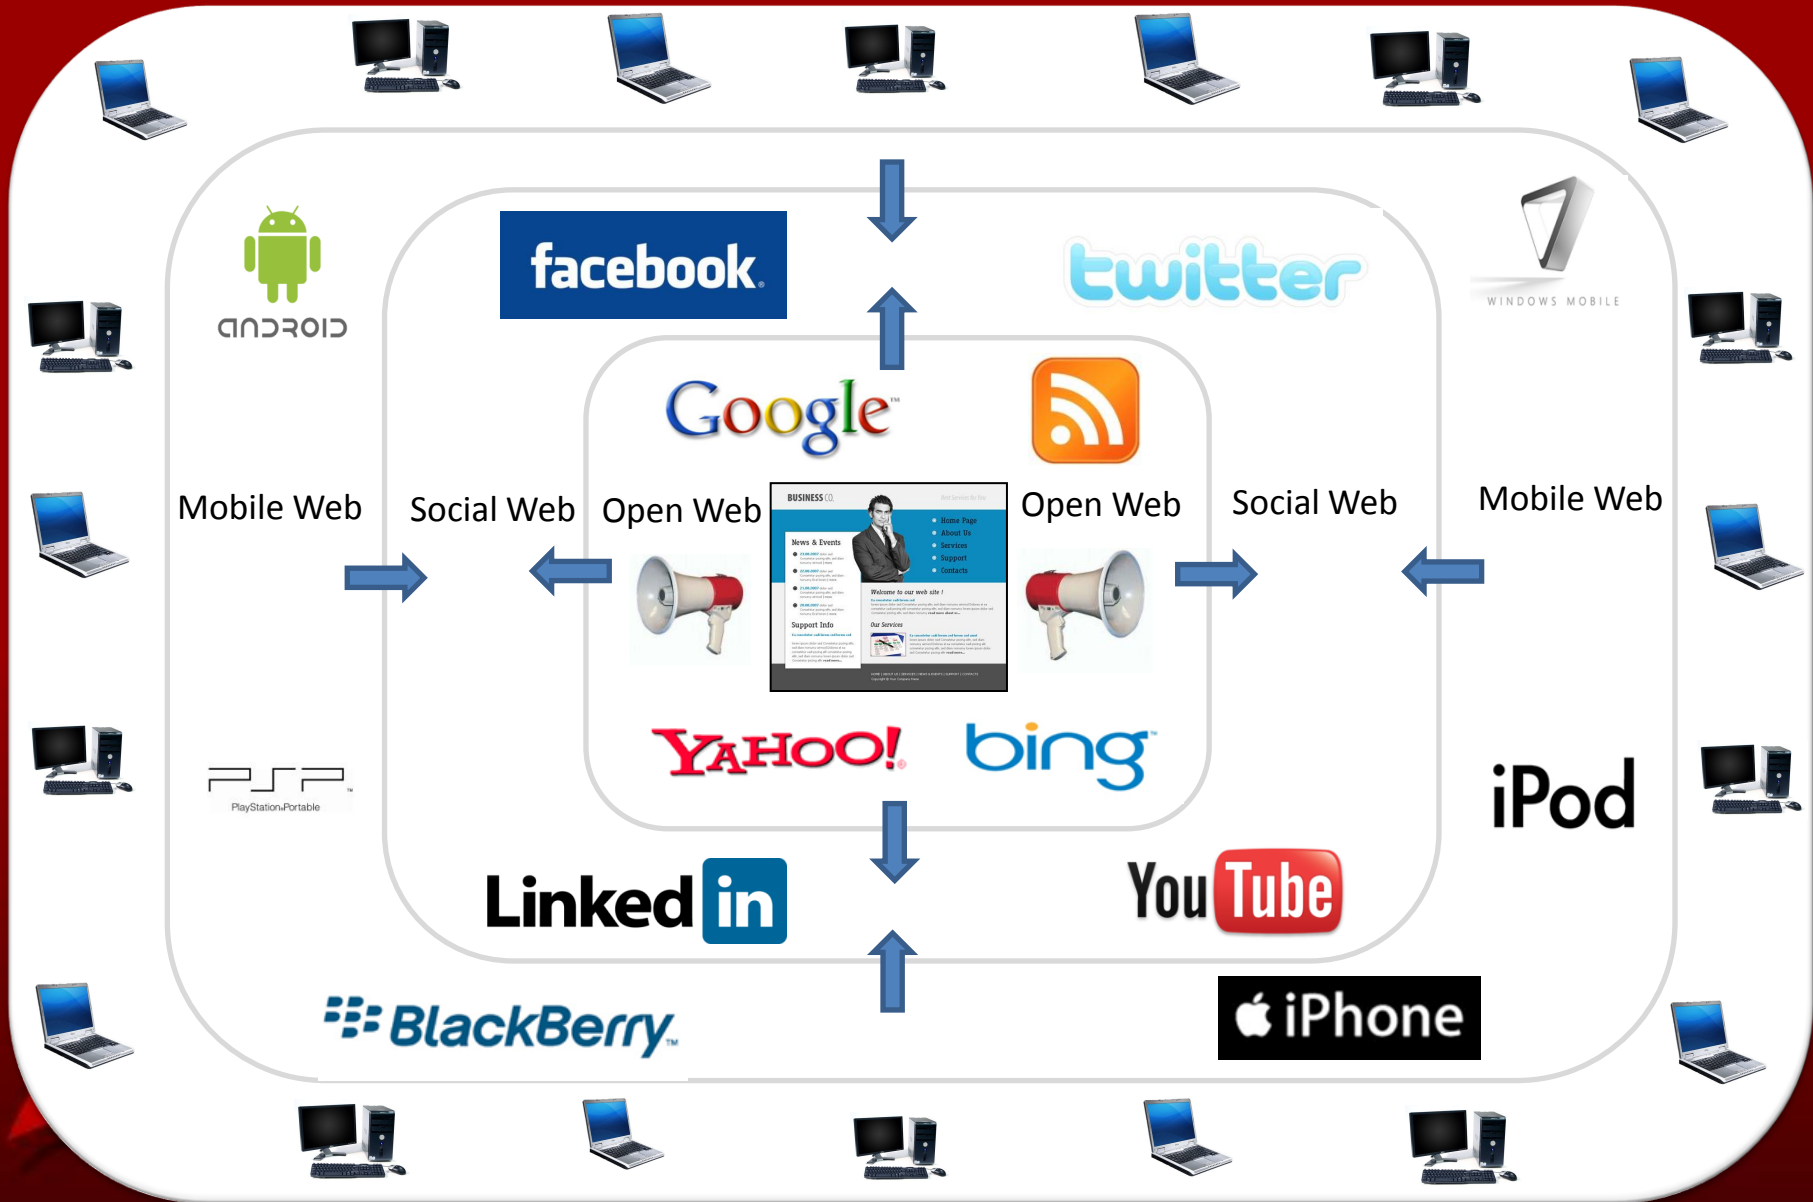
facebook

twitter

android

WINDOWS MOBILE

Google

Mobile Web

Social Web

Open Web

BUSINESS CO.

Home Page
About Us
Services
Support
Contacts

News & Events

Welcome to our web site !

Support Info

Our Services

Open Web

Social Web

Mobile Web

PSP
PlayStation Portable

YAHOO!

bing

iPod

LinkedIn

YouTube

BlackBerry

iPhone